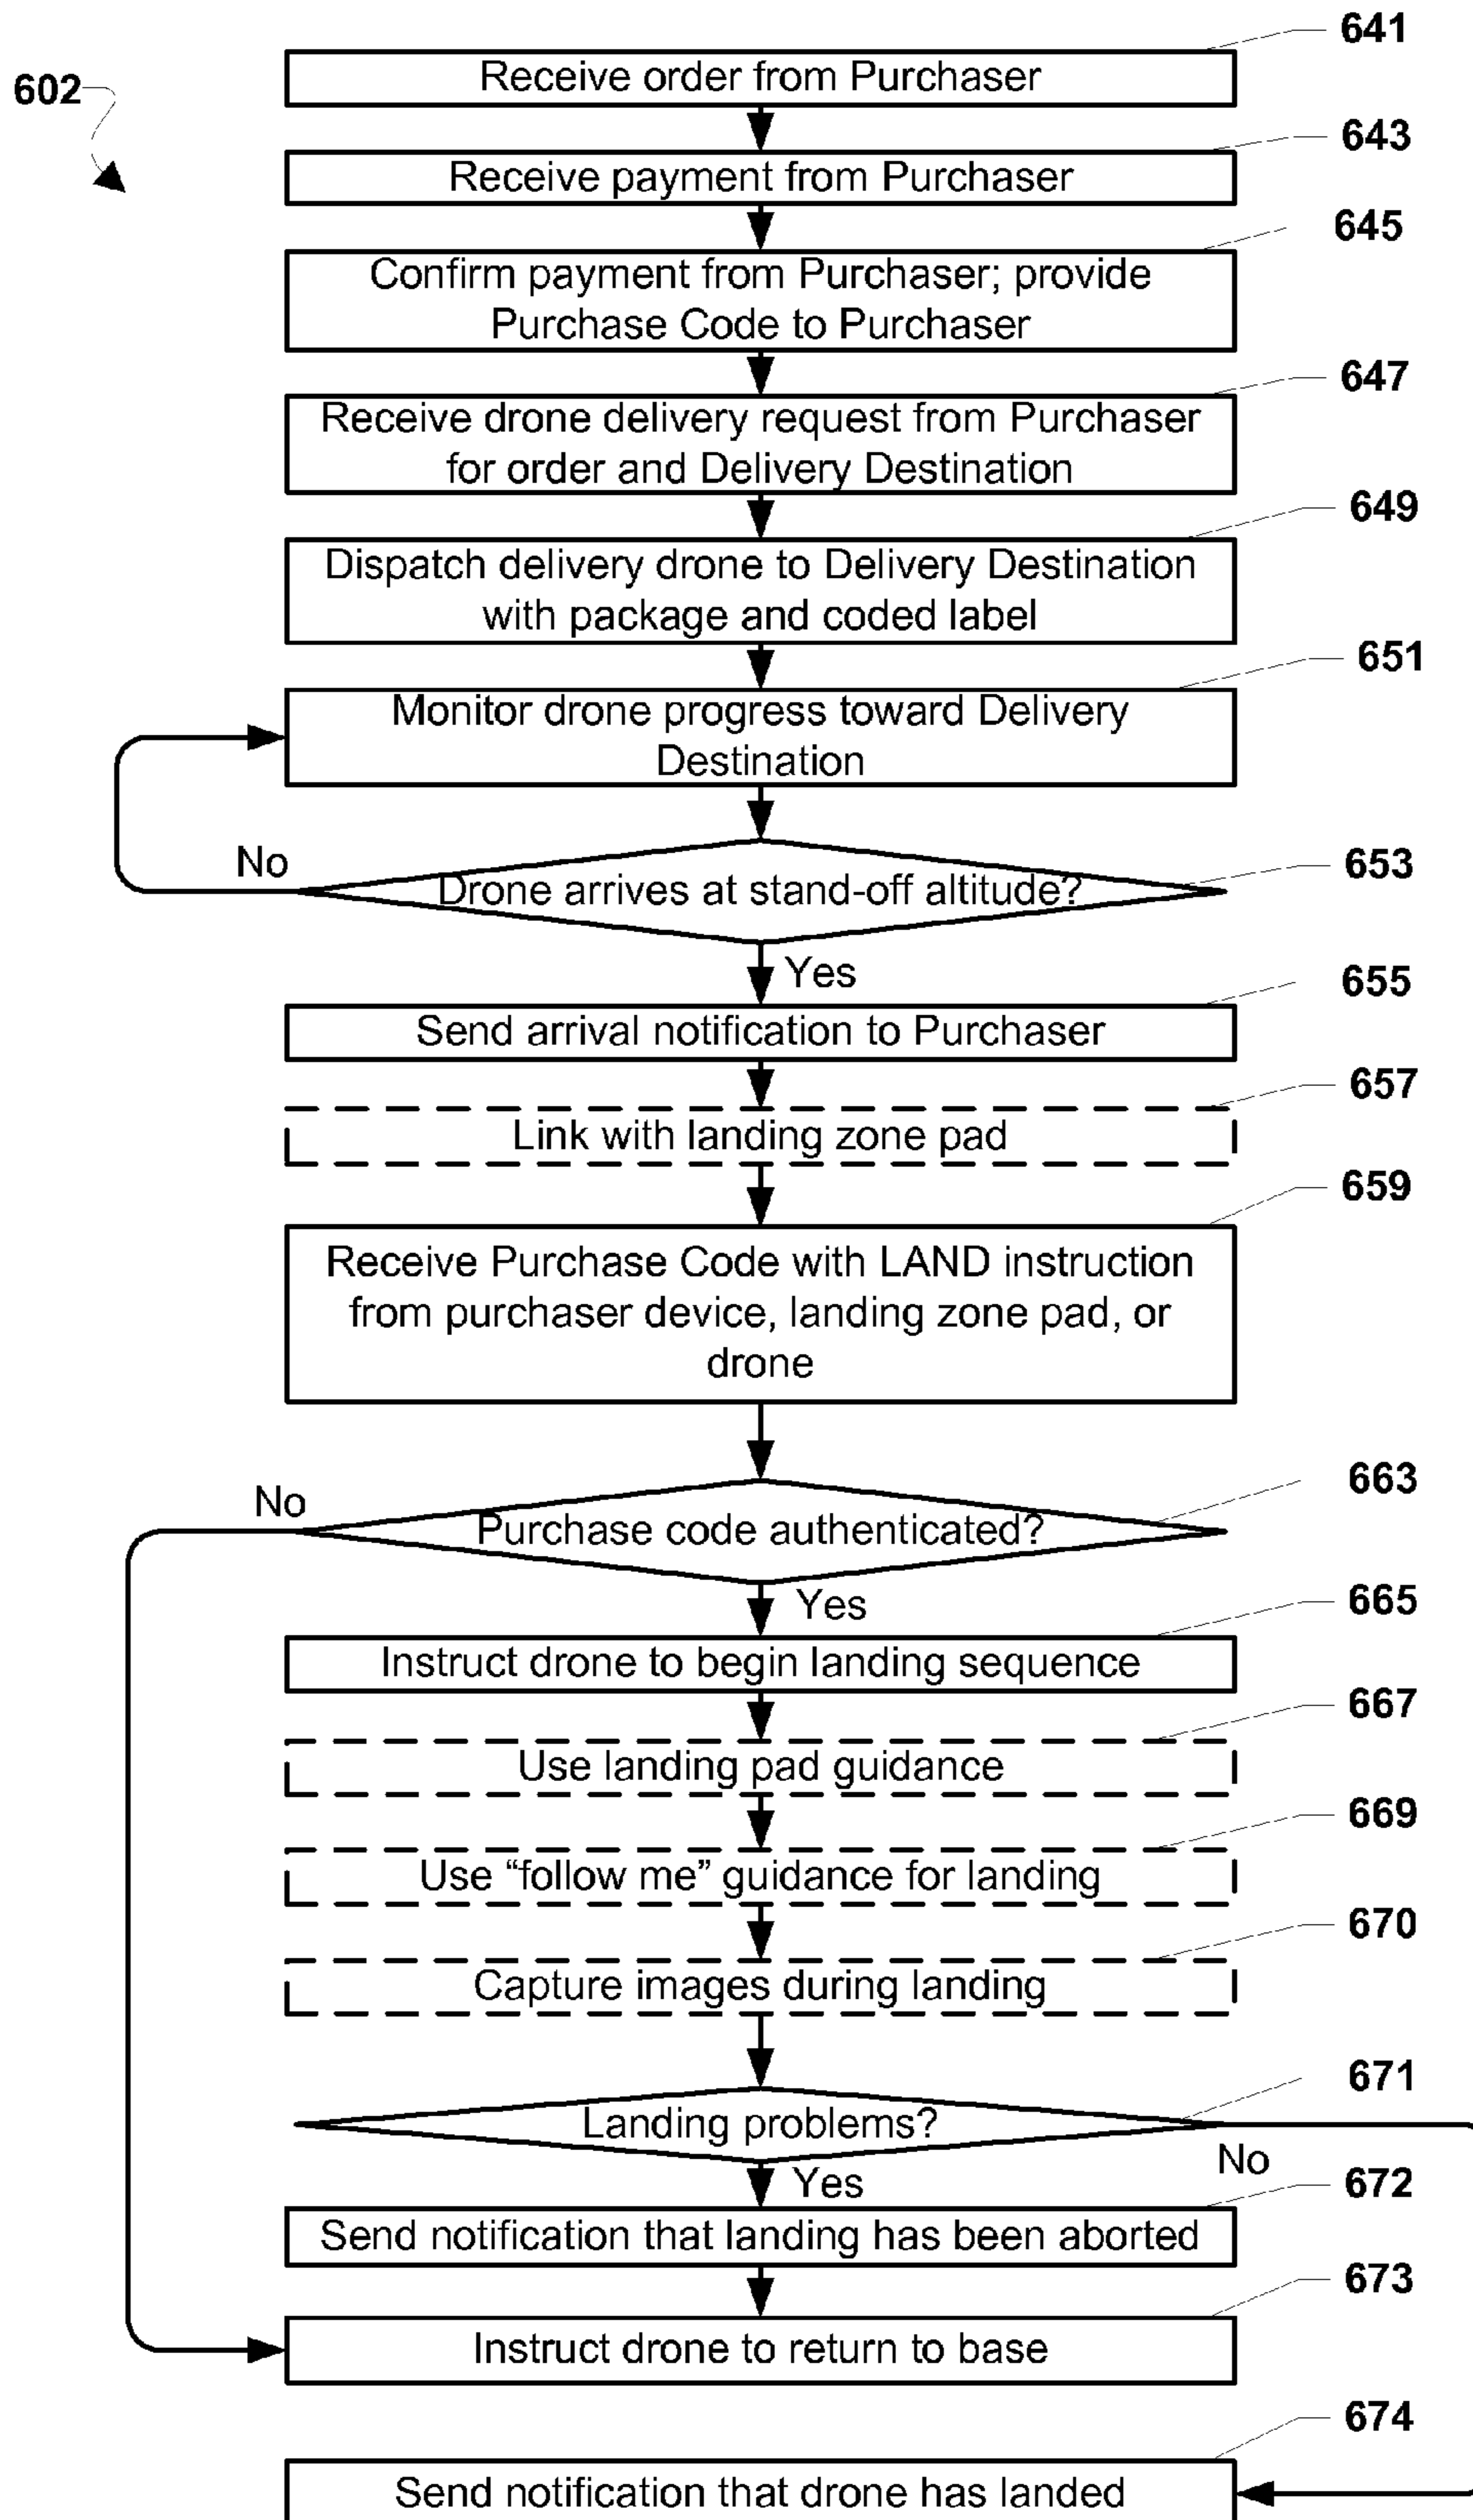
602

641
Receive order from Purchaser

643
Receive payment from Purchaser

645
Confirm payment from Purchaser; provide Purchase Code to Purchaser

647
Receive drone delivery request from Purchaser for order and Delivery Destination

649
Dispatch delivery drone to Delivery Destination with package and coded label

651
Monitor drone progress toward Delivery Destination

653
Drone arrives at stand-off altitude?
No
Yes

655
Send arrival notification to Purchaser

657
Link with landing zone pad

659
Receive Purchase Code with LAND instruction from purchaser device, landing zone pad, or drone

663
Purchase code authenticated?
No
Yes

665
Instruct drone to begin landing sequence

667
Use landing pad guidance

669
Use "follow me" guidance for landing

670
Capture images during landing

671
Landing problems?
No
Yes

672
Send notification that landing has been aborted

673
Instruct drone to return to base

674
Send notification that drone has landed